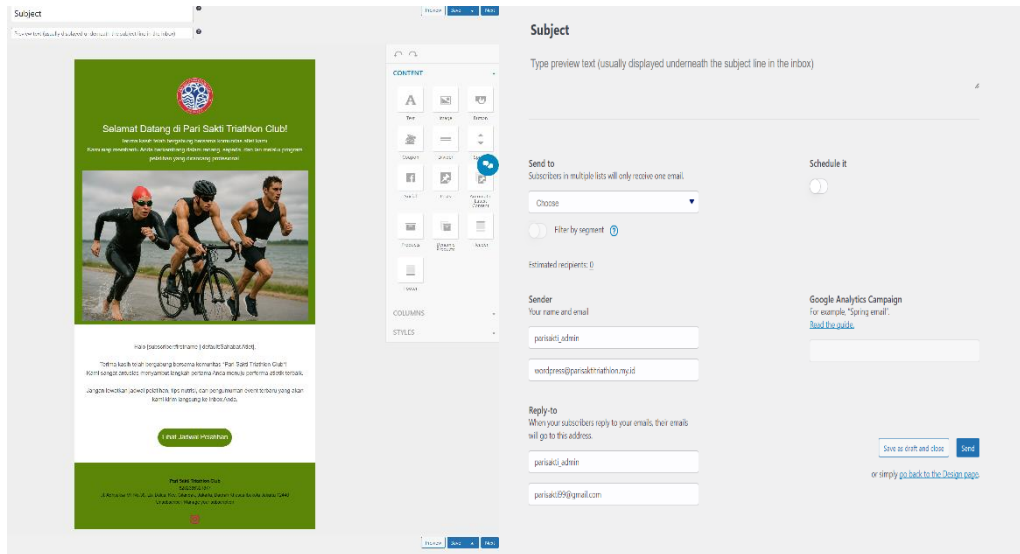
Subject

Type preview text (usually displayed underneath the subject line in the inbox)

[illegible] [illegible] Next

CONTENT

Text Image Button

Divider Spacer

Selamat Datang di Pari Sakti Triathlon Club!

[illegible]

COLUMNS

STYLES

Halo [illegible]

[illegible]

Lihat Jadwal Latihan

Pari Sakti Triathlon Club

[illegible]

Subject

Type preview text (usually displayed underneath the subject line in the inbox)

Send to
Subscribers in multiple lists will only receive one email.

Choose

Filter by segment

Estimated recipients: 0

Schedule it

Sender
Your name and email

parisakti_admin

wordpress@parisaktitriathlon.my.id

Google Analytics Campaign
For example, "Spring email".
Read the guide.

Reply-to
When your subscribers reply to your emails, their emails will go to this address.

parisakti_admin

parisakti99@gmail.com

Save as draft and close Send

or simply go back to the Design page.